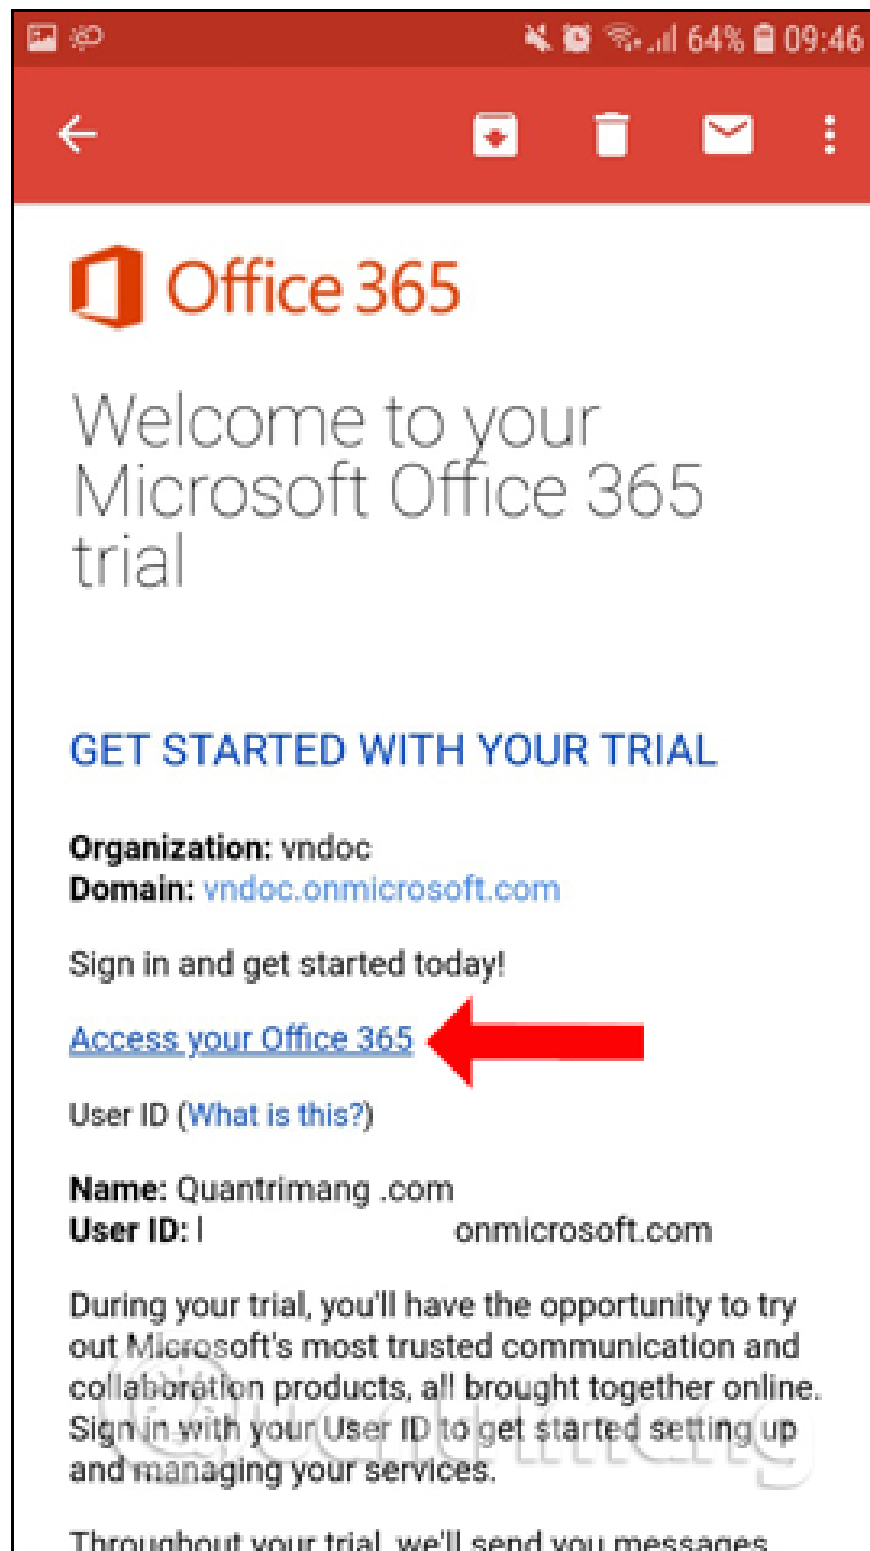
64% 09:46

Office 365

Welcome to your Microsoft Office 365 trial

GET STARTED WITH YOUR TRIAL

**Organization:** vndoc
**Domain:** vndoc.onmicrosoft.com

Sign in and get started today!

Access your Office 365

User ID (What is this?)

**Name:** Quantrimang .com
**User ID:** l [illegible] onmicrosoft.com

During your trial, you'll have the opportunity to try out Microsoft's most trusted communication and collaboration products, all brought together online. Sign in with your User ID to get started setting up and managing your services.

Throughout your trial, we'll send you messages